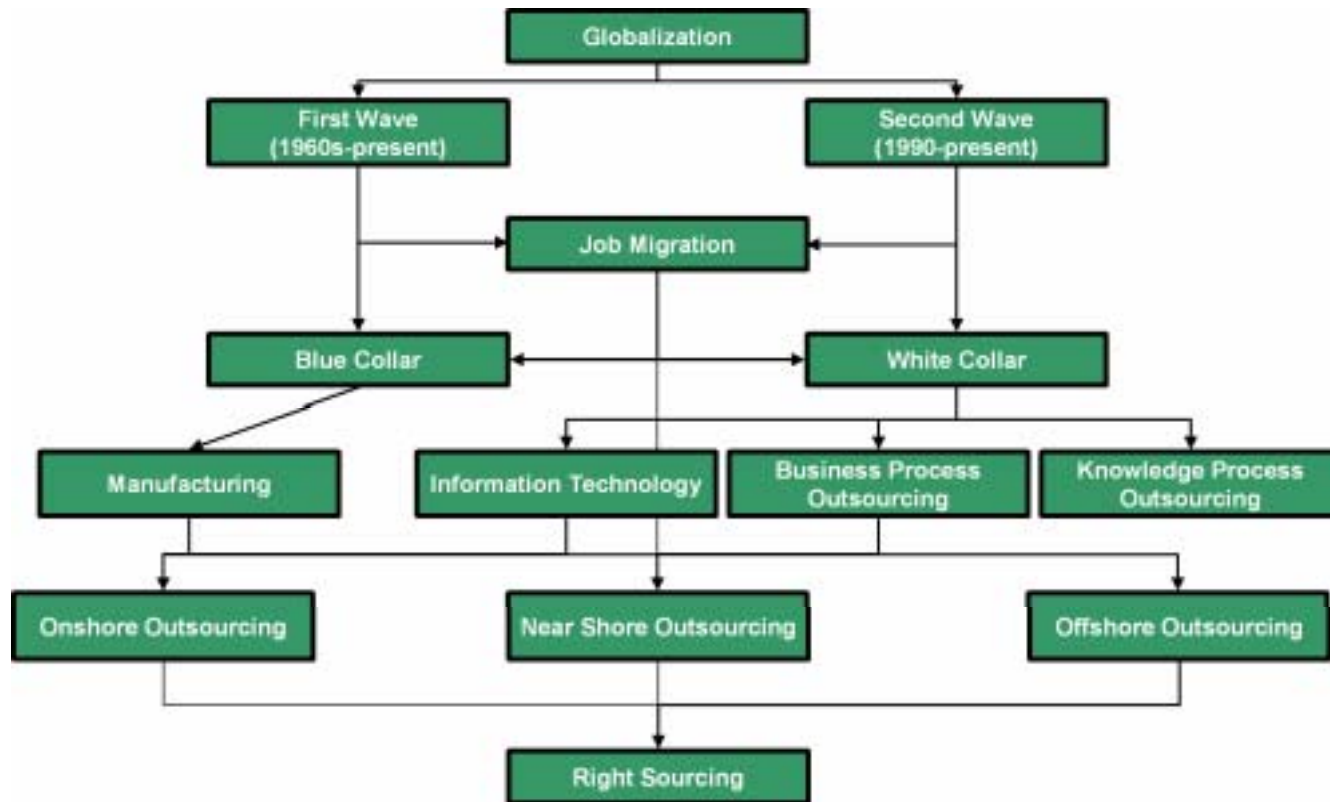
Globalization

First Wave (1960s-present)

Second Wave (1990-present)

Job Migration

Blue Collar

White Collar

Manufacturing

Information Technology

Business Process Outsourcing

Knowledge Process Outsourcing

Onshore Outsourcing

Near Shore Outsourcing

Offshore Outsourcing

Right Sourcing